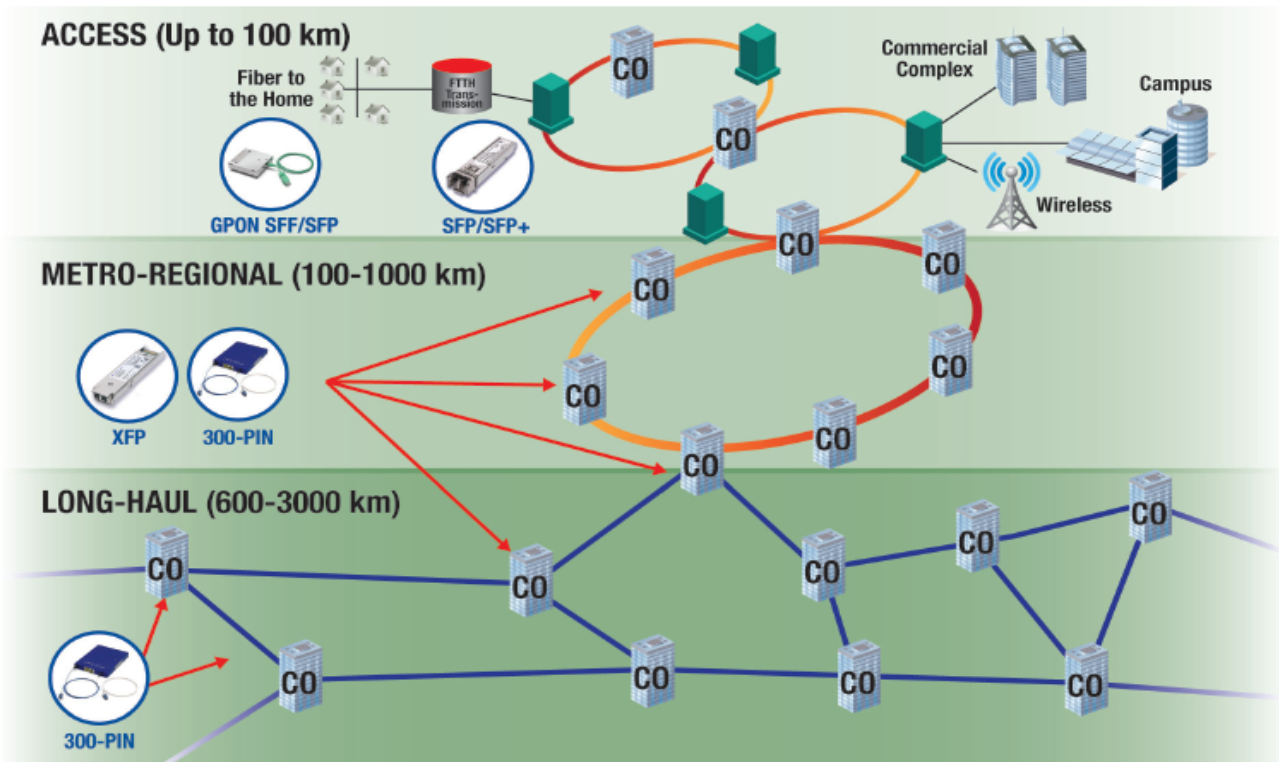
ACCESS (Up to 100 km)

Fiber to the Home

FTTH Transmission

CO

CO

Commercial Complex

Campus

GPON SFF/SFP

SFP/SFP+

Wireless

METRO-REGIONAL (100-1000 km)

CO

CO

CO

CO

CO

CO

CO

XFP

300-PIN

LONG-HAUL (600-3000 km)

CO

CO

CO

CO

CO

CO

CO

CO

CO

300-PIN